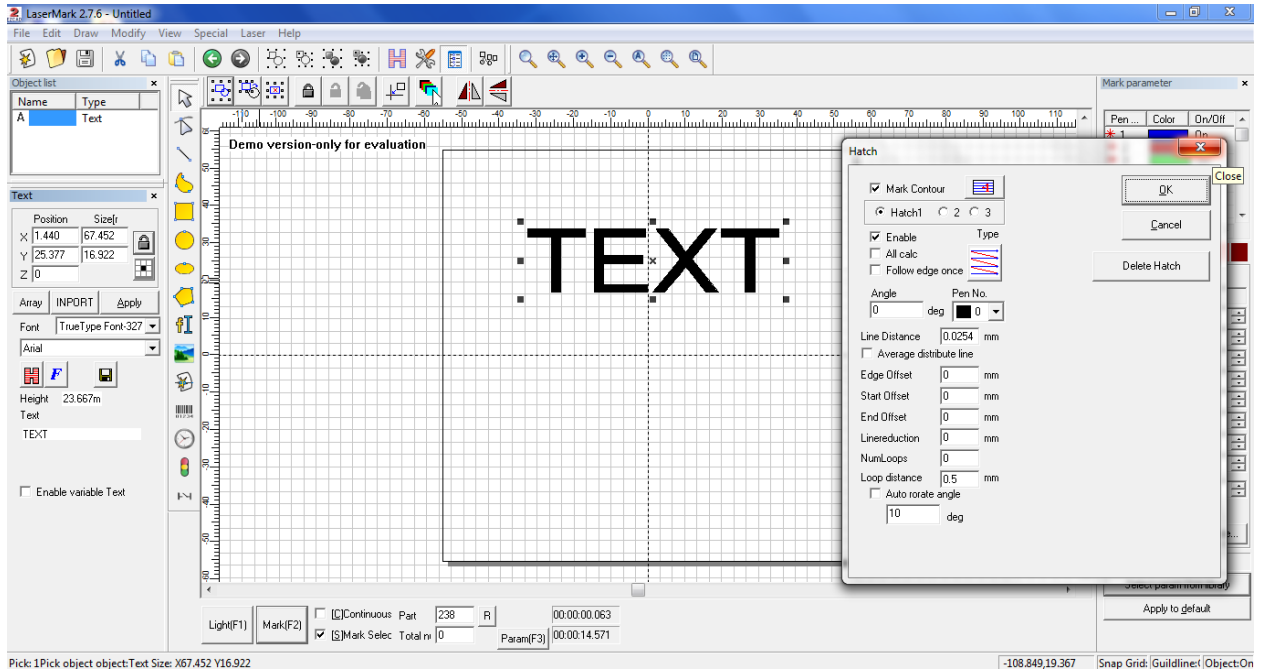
LaserMark 2.7.6 - Untitled

File Edit Draw Modify View Special Laser Help

Object list

| Name | Type |
|---|---|
| A | Text |

Text

Position Size[r
X 1.440 67.452
Y 25.377 16.922
Z 0

Array INPORT Apply

Font TrueType Font-327

Arial

Height 23.667m

Text

TEXT

Enable variable Text

Demo version-only for evaluation

TEXT

Light(F1) Mark(F2) [C]Continuous Part 238 R 00:00:00.063
[S]Mark Selec Total n 0 Param(F3) 00:00:14.571

Mark parameter

Pen ... Color On/Off
1 On

Hatch

Close

Mark Contour

Hatch1 2 3

Enable Type
All calc
Follow edge once

Angle Pen No.
0 deg 0

Line Distance 0.0254 mm
Average distribute line
Edge Offset 0 mm
Start Offset 0 mm
End Offset 0 mm
Linereduction 0 mm
NumLoops 0
Loop distance 0.5 mm
Auto rorate angle
10 deg

OK
Cancel
Delete Hatch

Select param from library
Apply to default

Pick: 1Pick object object:Text Size: X67.452 Y16.922 -108.849,19.367 Snap Grid: Guildline:( Object:On